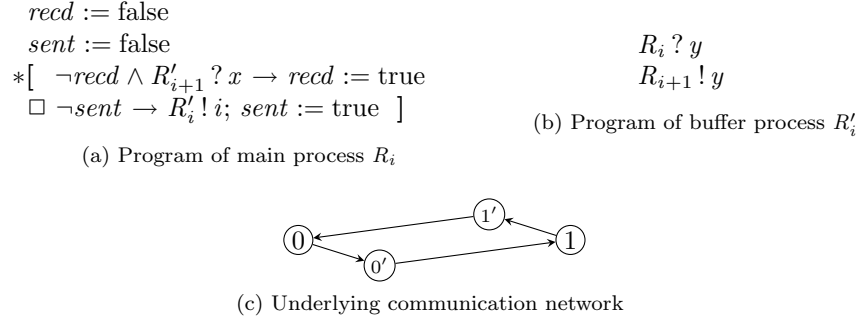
$recd :=$ false
$sent :=$ false
$*[\ \neg recd \wedge R'_{i+1} \,?\, x \rightarrow recd :=$ true
$\square\ \neg sent \rightarrow R'_i \,!\, i;\ sent :=$ true $\ ]$

(a) Program of main process $R_i$

$R_i \,?\, y$
$R_{i+1} \,!\, y$

(b) Program of buffer process $R'_i$

$1'$
0
1
$0'$

(c) Underlying communication network